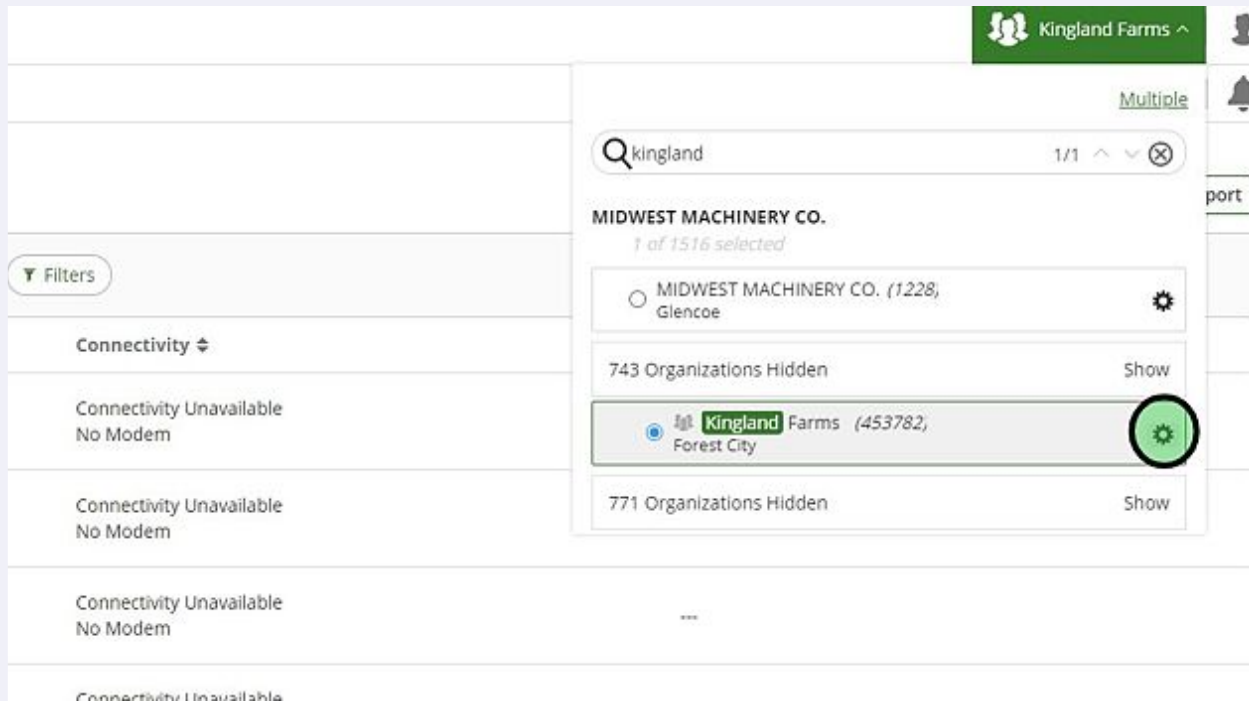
Kingland Farms ^

Multiple

kingland 1/1

port

MIDWEST MACHINERY CO.

1 of 1516 selected

Filters

MIDWEST MACHINERY CO. *(1228,* Glencoe

Connectivity ≑

743 Organizations Hidden Show

Connectivity Unavailable
No Modem

Kingland Farms *(453782,* Forest City

Connectivity Unavailable
No Modem

771 Organizations Hidden Show

Connectivity Unavailable
No Modem

---

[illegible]